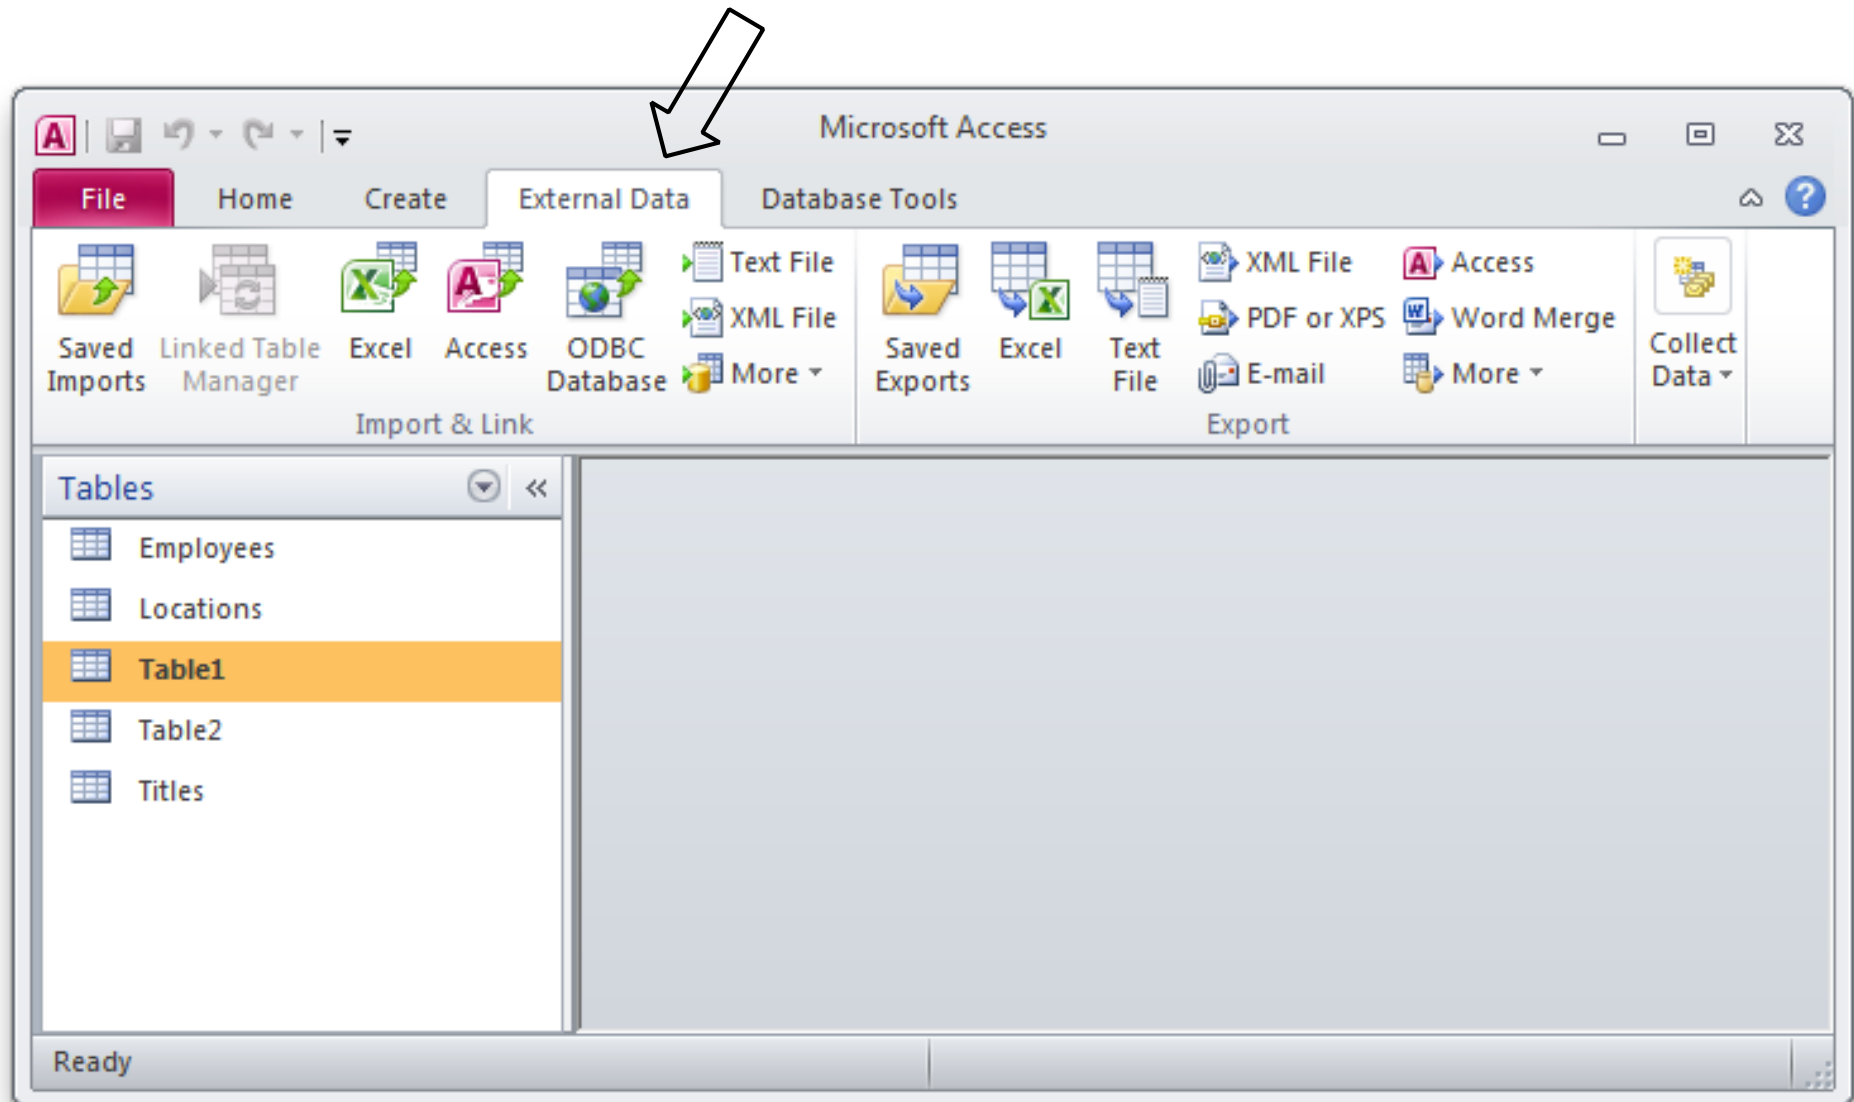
Microsoft Access

File Home Create External Data Database Tools

Saved Imports
Linked Table Manager
Excel
Access
ODBC Database
Text File
XML File
More
Import & Link

Saved Exports
Excel
Text File
XML File
PDF or XPS
E-mail
Access
Word Merge
More
Export

Collect Data

Tables
Employees
Locations
Table1
Table2
Titles

Ready